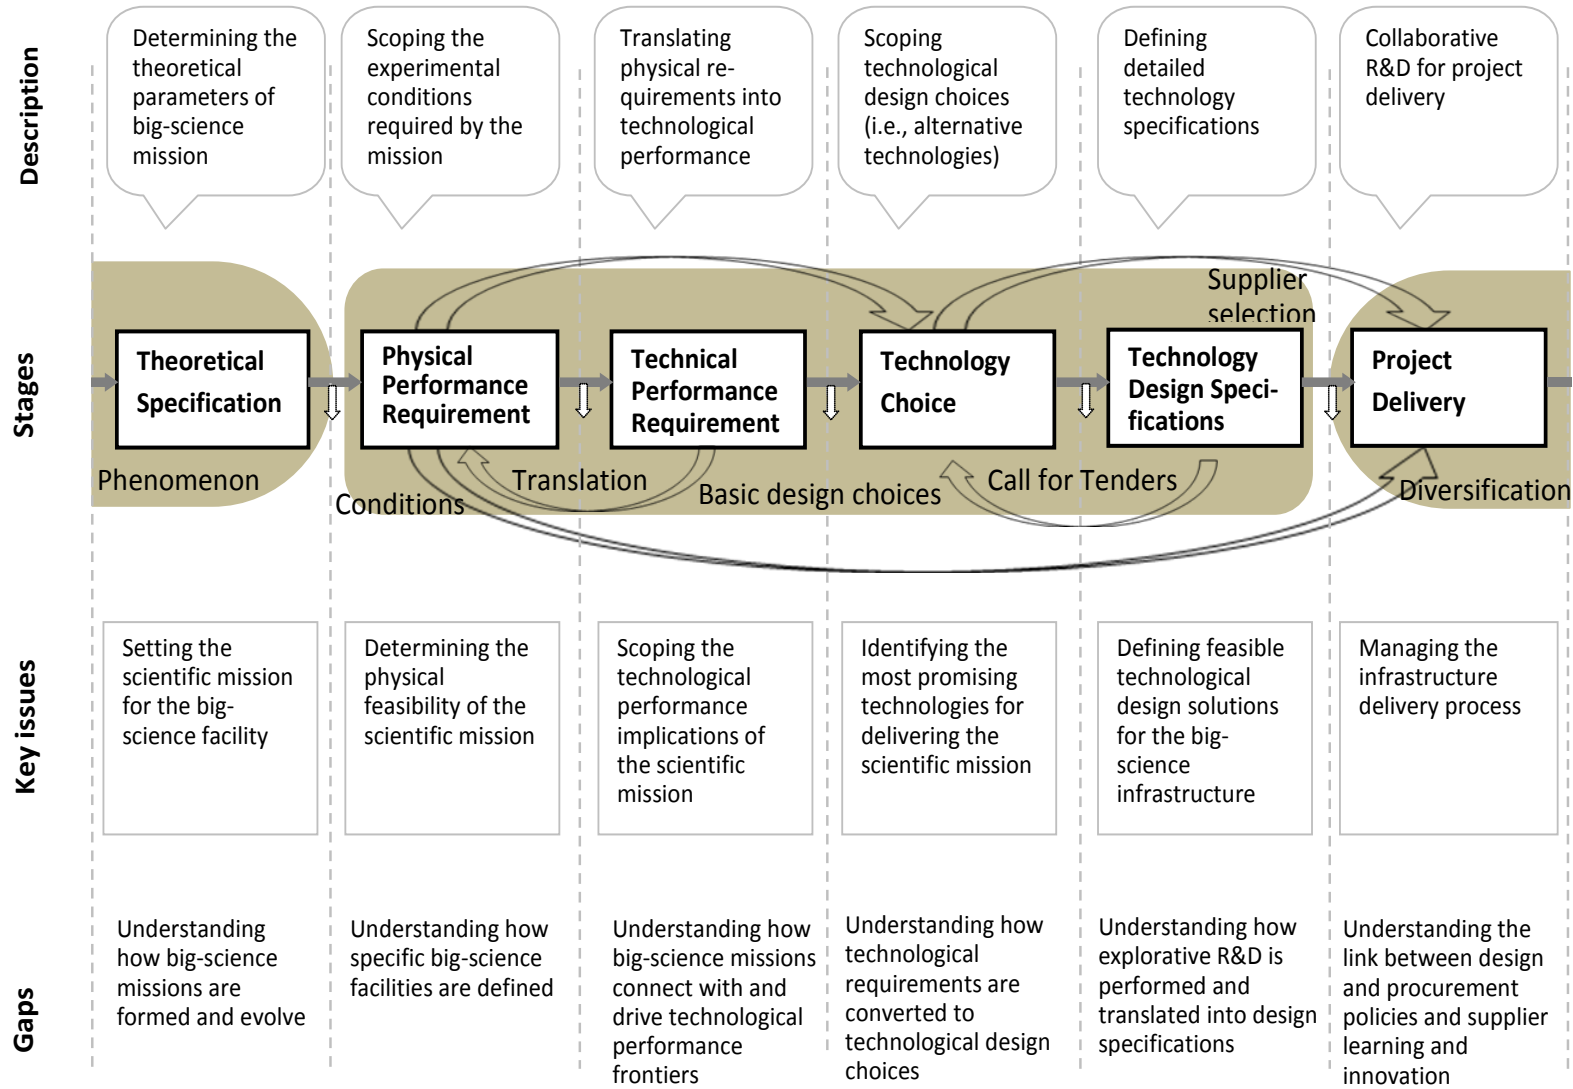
Description

Determining the theoretical parameters of big-science mission

Scoping the experimental conditions required by the mission

Translating physical requirements into technological performance

Scoping technological design choices (i.e., alternative technologies)

Defining detailed technology specifications

Collaborative R&D for project delivery

Stages

Theoretical Specification

Physical Performance Requirement

Technical Performance Requirement

Technology Choice

Technology Design Specifications

Project Delivery

Supplier selection

Phenomenon

Conditions

Translation

Basic design choices

Call for Tenders

Diversification

Key issues

Setting the scientific mission for the big-science facility

Determining the physical feasibility of the scientific mission

Scoping the technological performance implications of the scientific mission

Identifying the most promising technologies for delivering the scientific mission

Defining feasible technological design solutions for the big-science infrastructure

Managing the infrastructure delivery process

Gaps

Understanding how big-science missions are formed and evolve

Understanding how specific big-science facilities are defined

Understanding how big-science missions connect with and drive technological performance frontiers

Understanding how technological requirements are converted to technological design choices

Understanding how explorative R&D is performed and translated into design specifications

Understanding the link between design and procurement policies and supplier learning and innovation